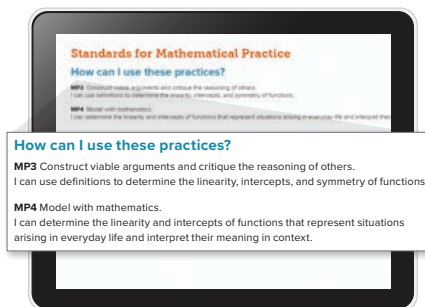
Standards for Mathematical Practice

How can I use these practices?

MP3 Construct viable argument and critique the reasoning of others.
I can use definitions to determine the linearity, intercepts, and symmetry of functions.

MP4 Model with mathematics.
I can determine the linearity and intercepts of functions that represent situations arising in everyday life and interpret their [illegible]

How can I use these practices?

MP3 Construct viable arguments and critique the reasoning of others.
I can use definitions to determine the linearity, intercepts, and symmetry of functions

MP4 Model with mathematics.
I can determine the linearity and intercepts of functions that represent situations arising in everyday life and interpret their meaning in context.